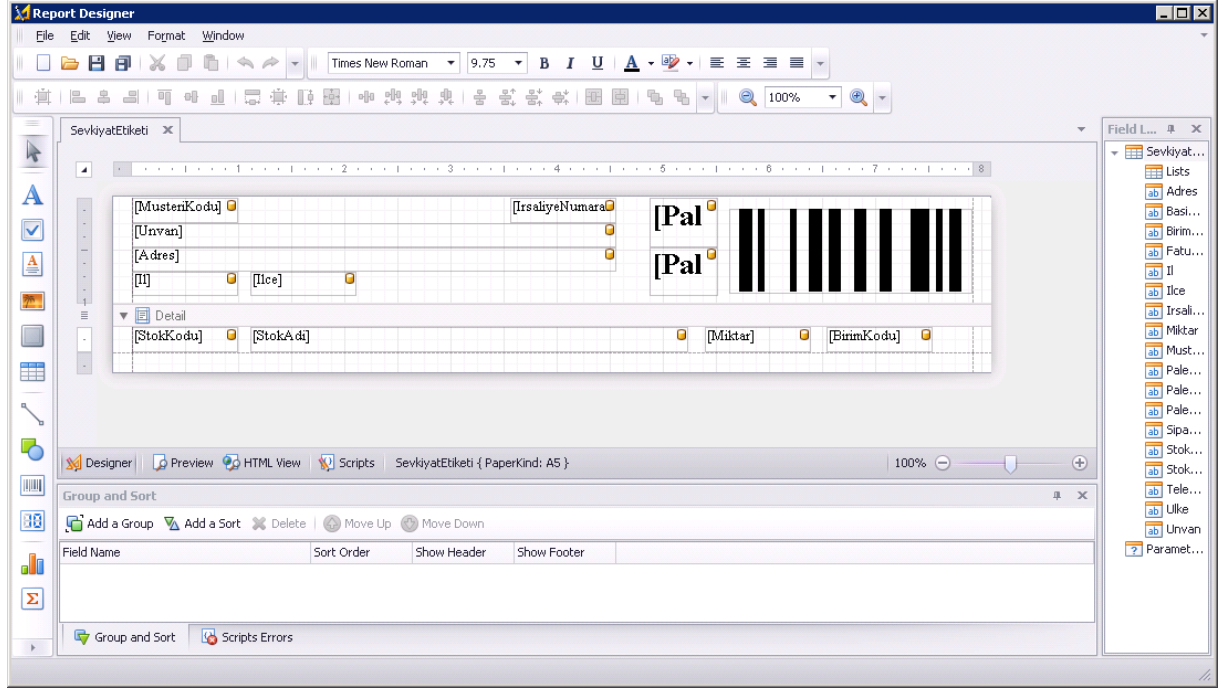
Report Designer

File Edit View Format Window

Times New Roman 9.75 B I U A

100%

SevkiyatEtiketi

[MusteriKodu] [IrsaliyeNumara [Pal
[Unvan]
[Adres] [Pal
[Il] [Ilce]

Detail

[StokKodu] [StokAdi] [Miktar] [BirimKodu]

Designer Preview HTML View Scripts SevkiyatEtiketi { PaperKind: A5 } 100%

Group and Sort

Add a Group Add a Sort Delete Move Up Move Down

| Field Name | Sort Order | Show Header | Show Footer |
|---|---|---|---|
| | | | |

Group and Sort Scripts Errors

Field L...

Sevkiyat...
Lists
Adres
Basi...
Birim...
Fatu...
Il
Ilce
Irsali...
Miktar
Must...
Pale...
Pale...
Pale...
Sipa...
Stok...
Stok...
Tele...
Ulke
Unvan
Paramet...